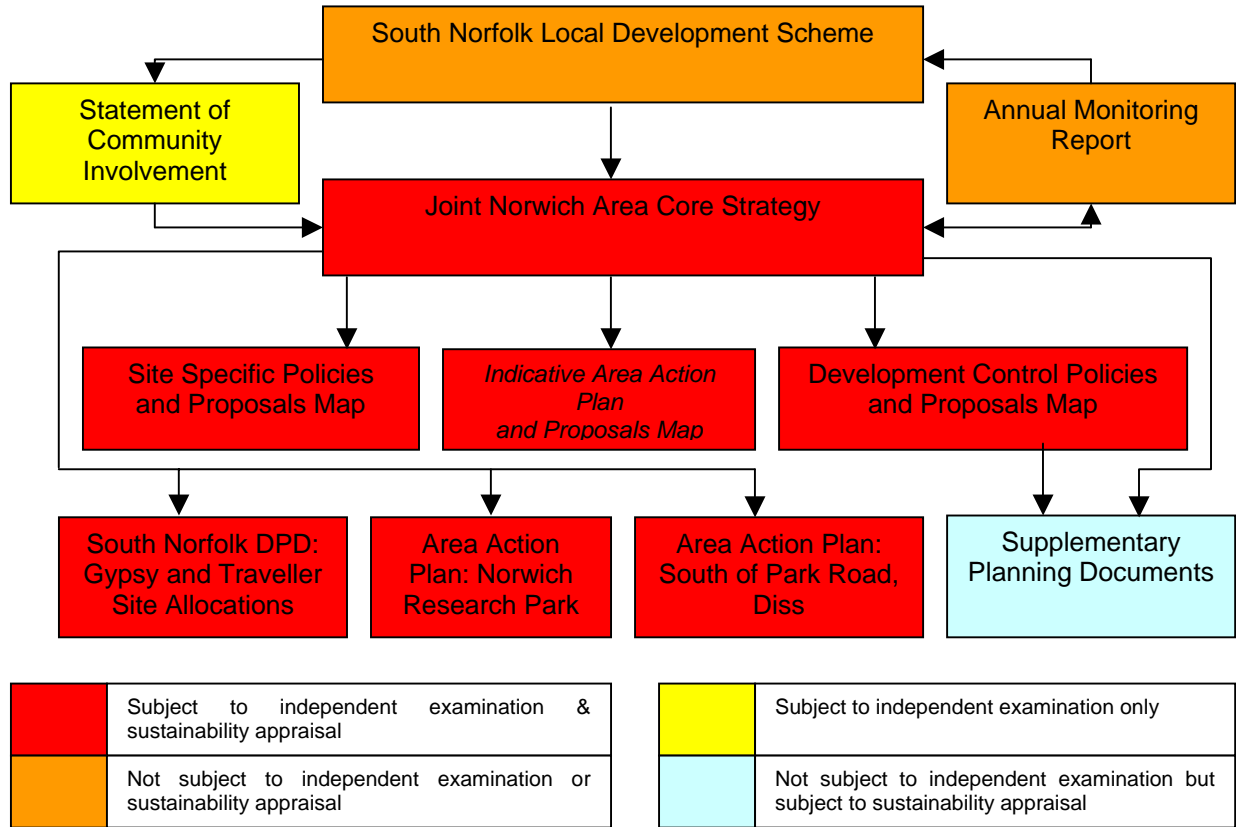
South Norfolk Local Development Scheme

Statement of Community Involvement

Annual Monitoring Report

Joint Norwich Area Core Strategy

Site Specific Policies and Proposals Map

*Indicative Area Action Plan and Proposals Map*

Development Control Policies and Proposals Map

South Norfolk DPD: Gypsy and Traveller Site Allocations

Area Action Plan: Norwich Research Park

Area Action Plan: South of Park Road, Diss

Supplementary Planning Documents

| | Subject to independent examination & sustainability appraisal |
|---|---|
| | Not subject to independent examination or sustainability appraisal |

| | Subject to independent examination only |
|---|---|
| | Not subject to independent examination but subject to sustainability appraisal |